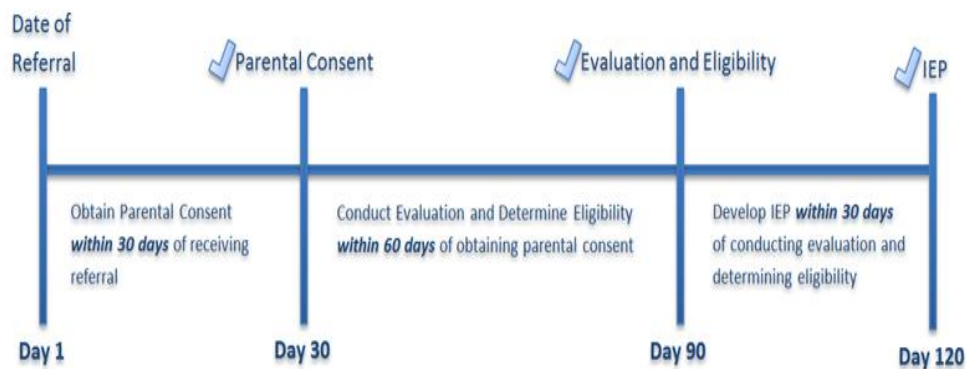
Date of Referral

Parental Consent

Evaluation and Eligibility

IEP

Obtain Parental Consent ***within 30 days*** of receiving referral

Conduct Evaluation and Determine Eligibility ***within 60 days*** of obtaining parental consent

Develop IEP ***within 30 days*** of conducting evaluation and determining eligibility

Day 1

Day 30

Day 90

Day 120